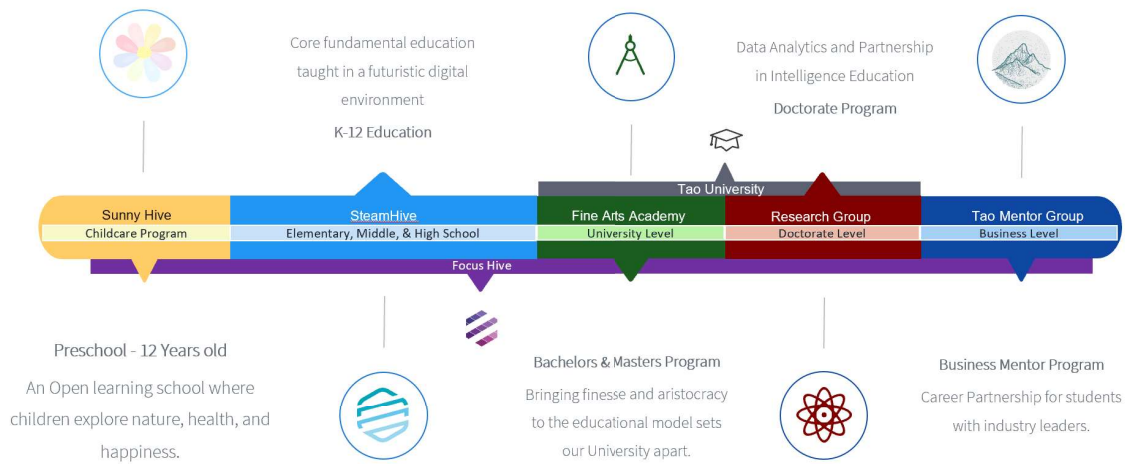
Core fundamental education taught in a futuristic digital environment

K-12 Education

Data Analytics and Partnership in Intelligence Education

Doctorate Program

Tao University

Sunny Hive
Childcare Program

SteamHive
Elementary, Middle, & High School

Fine Arts Academy
University Level

Research Group
Doctorate Level

Tao Mentor Group
Business Level

Focus Hive

Preschool - 12 Years old

An Open learning school where children explore nature, health, and happiness.

Bachelors & Masters Program

Bringing finesse and aristocracy to the educational model sets our University apart.

Business Mentor Program

Career Partnership for students with industry leaders.